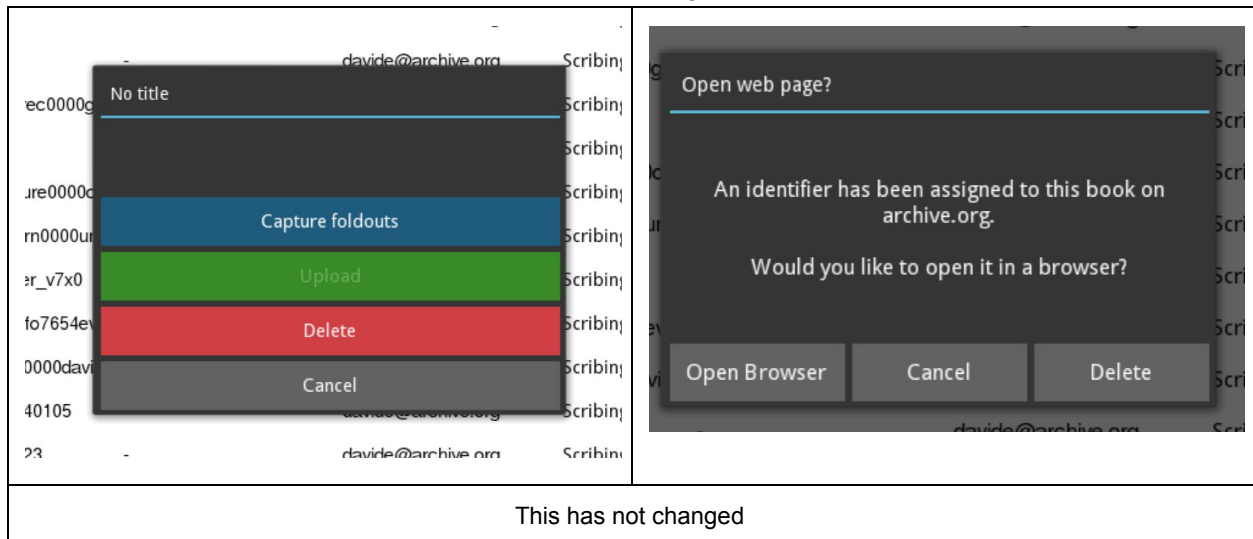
| - davide@archive.org Scribing<br>ec0000g No title Scribing<br>Scribing<br>ure0000c Scribing<br>Capture foldouts<br>rn0000ur Scribing<br>Upload<br>er_v7x0 Scribing<br>Delete<br>fo7654ev Scribing<br>Cancel<br>0000davi Scribing<br>40105 Scribing<br>23 - davide@archive.org Scribing | Open web page?<br><br>An identifier has been assigned to this book on archive.org.<br><br>Would you like to open it in a browser?<br><br>Open Browser Cancel Delete<br><br>davide@archive.org |
|---|---|
| This has not changed | |